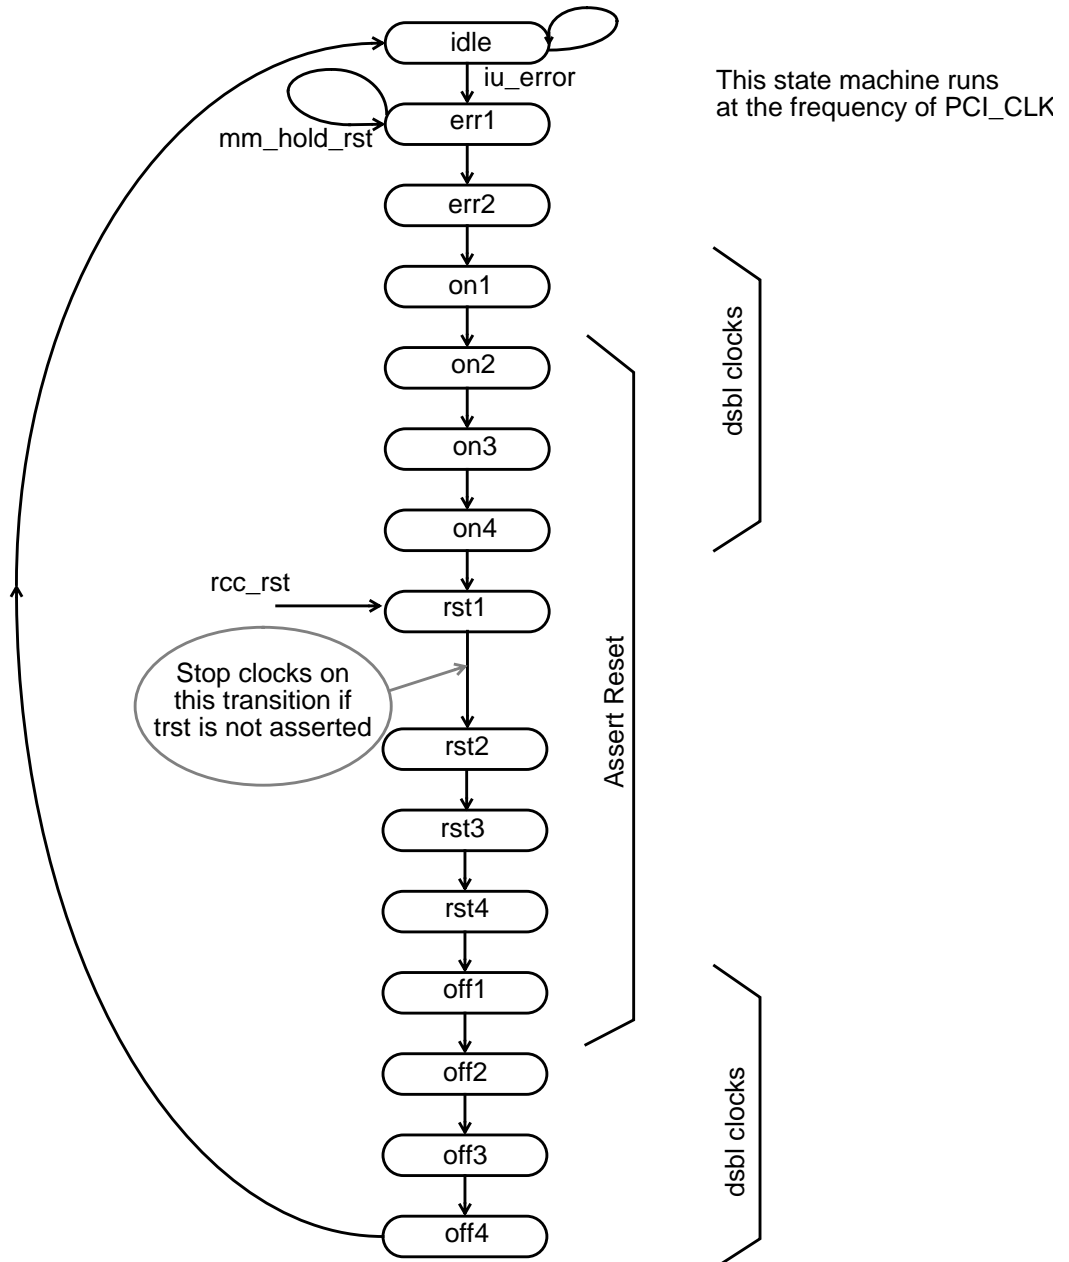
idle
iu_error
This state machine runs at the frequency of PCI_CLK
mm_hold_rst
err1
err2
on1
dsbl clocks
on2
on3
on4
rcc_rst
rst1
Stop clocks on this transition if trst is not asserted
Assert Reset
rst2
rst3
rst4
off1
off2
dsbl clocks
off3
off4